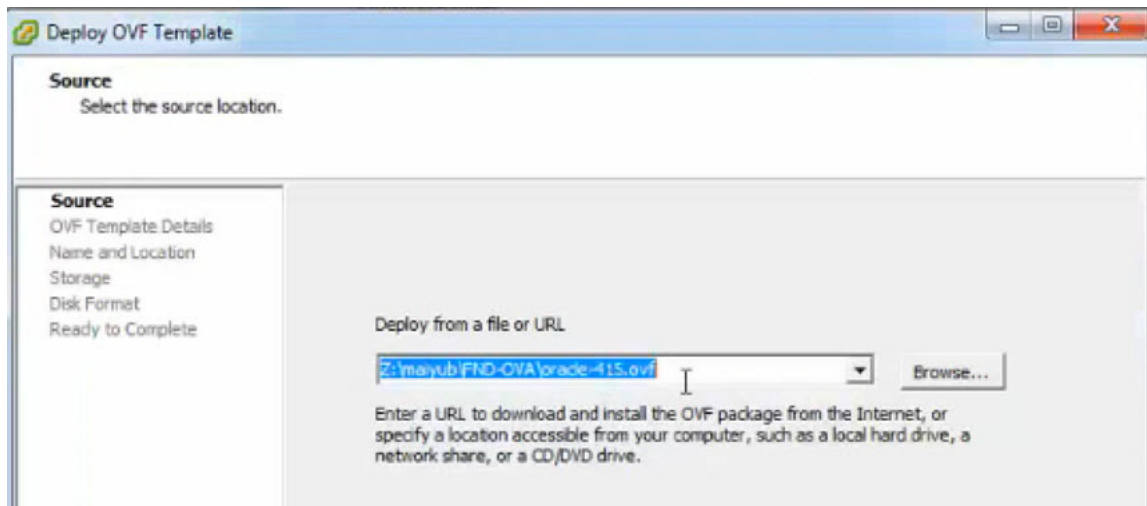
Deploy OVF Template

Source
Select the source location.

Source
OVF Template Details
Name and Location
Storage
Disk Format
Ready to Complete

Deploy from a file or URL

Z:\maiyub\FND-OVA\oracle-415.ovf

Browse...

Enter a URL to download and install the OVF package from the Internet, or specify a location accessible from your computer, such as a local hard drive, a network share, or a CD/DVD drive.